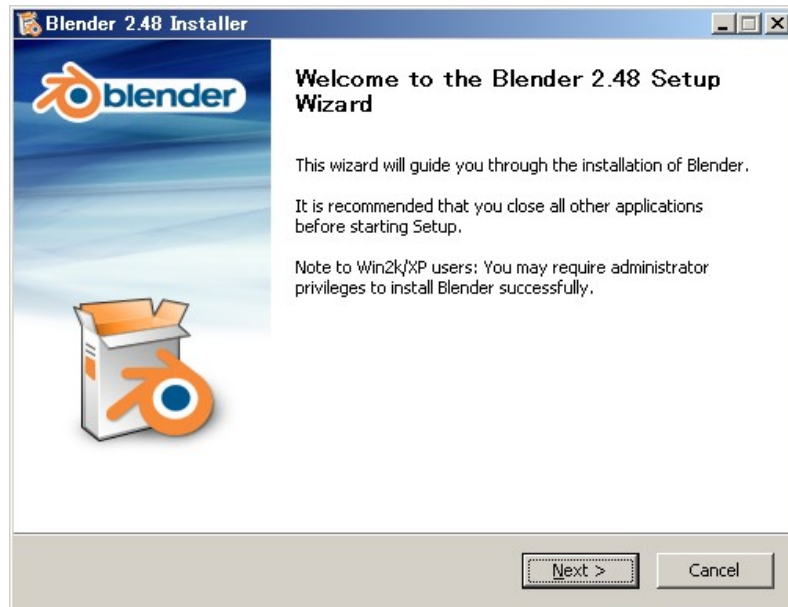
Blender 2.48 Installer

blender

Welcome to the Blender 2.48 Setup Wizard

This wizard will guide you through the installation of Blender.

It is recommended that you close all other applications before starting Setup.

Note to Win2k/XP users: You may require administrator privileges to install Blender successfully.

Next >

Cancel